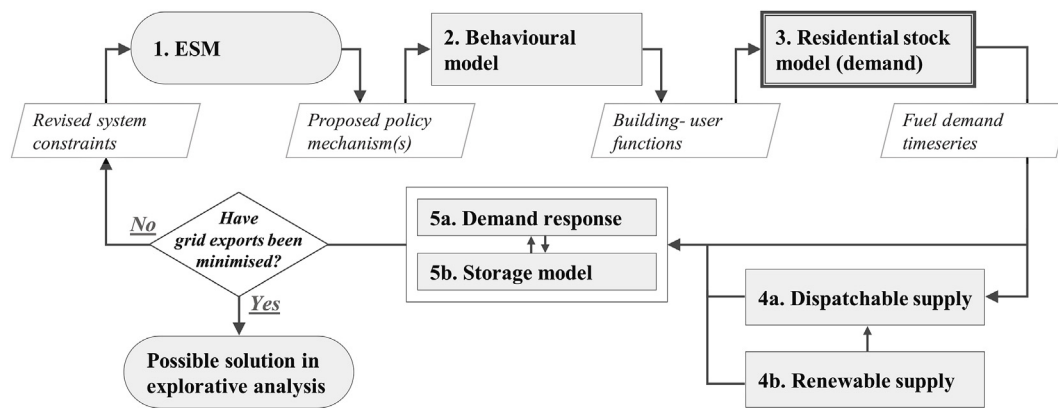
1. ESM

Revised system constraints

Proposed policy mechanism(s)

2. Behavioural model

Building- user functions

3. Residential stock model (demand)

Fuel demand timeseries

No

Have grid exports been minimised?

Yes

Possible solution in explorative analysis

5a. Demand response

5b. Storage model

4a. Dispatchable supply

4b. Renewable supply